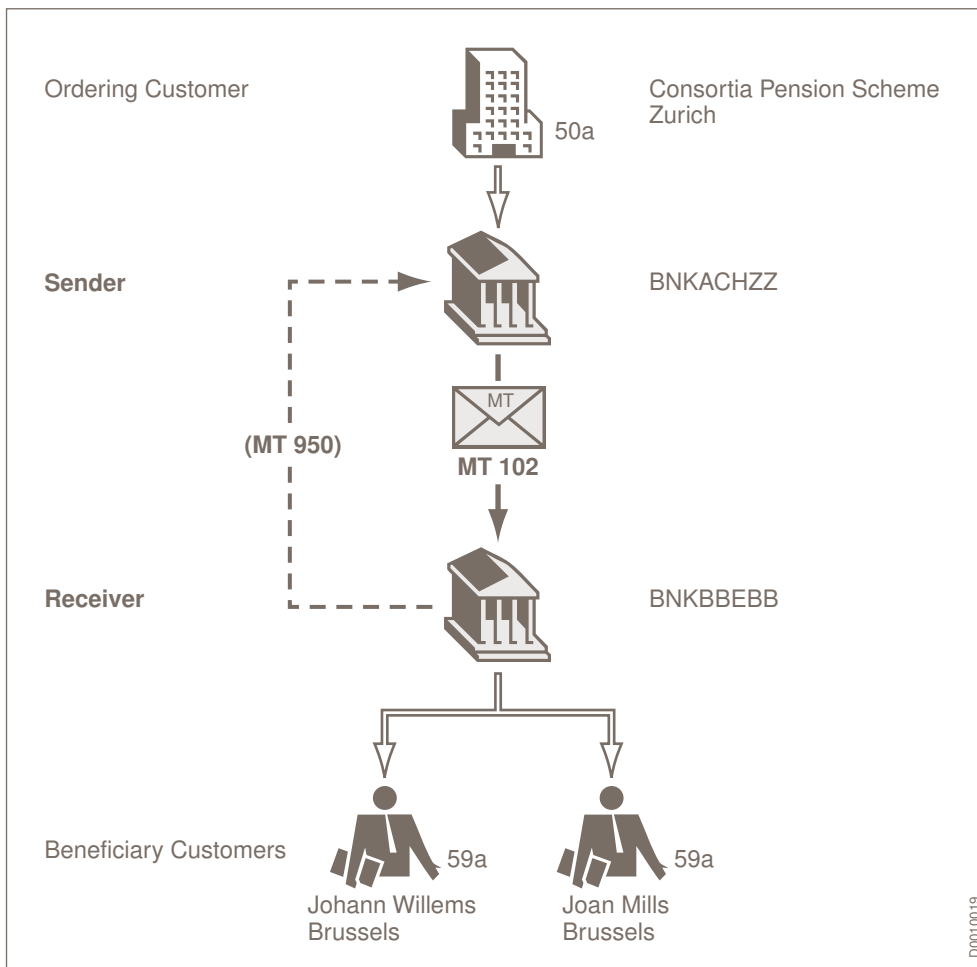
Ordering Customer

50a

Consortia Pension Scheme Zurich

Sender

BNKACHZZ

(MT 950)

MT

MT 102

Receiver

BNKBBEBB

Beneficiary Customers

59a

59a

Johann Willems Brussels

Joan Mills Brussels

D0010019